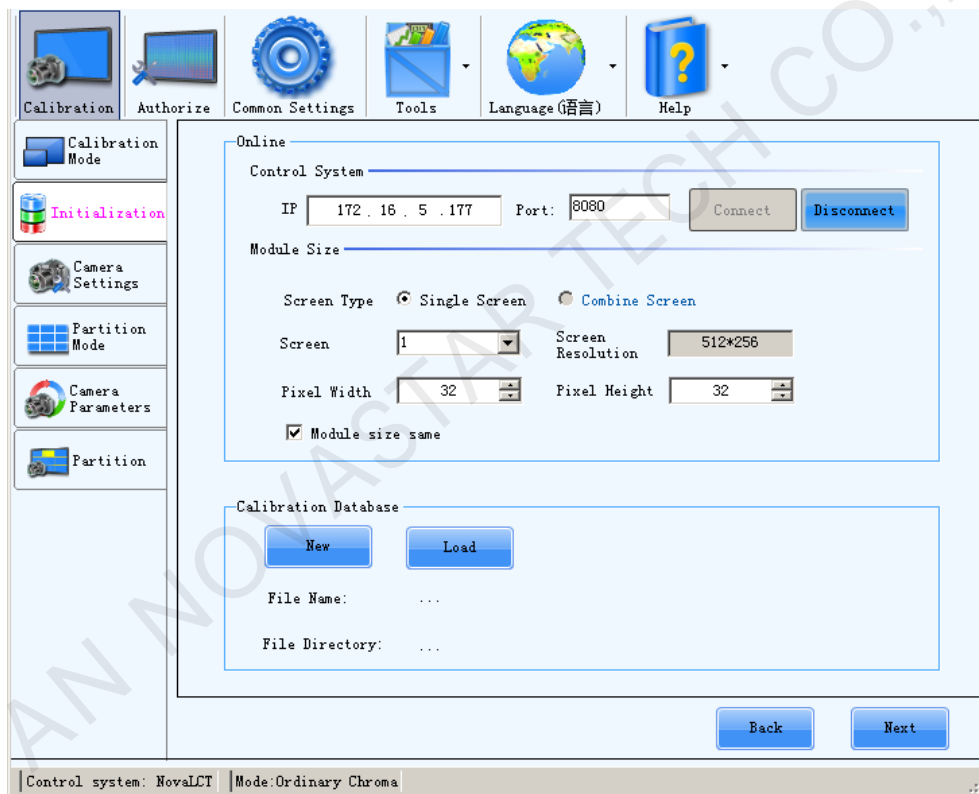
Calibration
Authorize
Common Settings
Tools
Language(语言)
Help

Calibration Mode
Initialization
Camera Settings
Partition Mode
Camera Parameters
Partition

Online
Control System
IP 172 . 16 . 5 . 177 Port: 8080 Connect Disconnect
Module Size
Screen Type Single Screen Combine Screen
Screen 1 Screen Resolution 512*256
Pixel Width 32 Pixel Height 32
Module size same

Calibration Database
New Load
File Name: ...
File Directory: ...

Back Next

Control system: NovaLCT Mode:Ordinary Chroma

AN NOVASTAR TECH CO.,